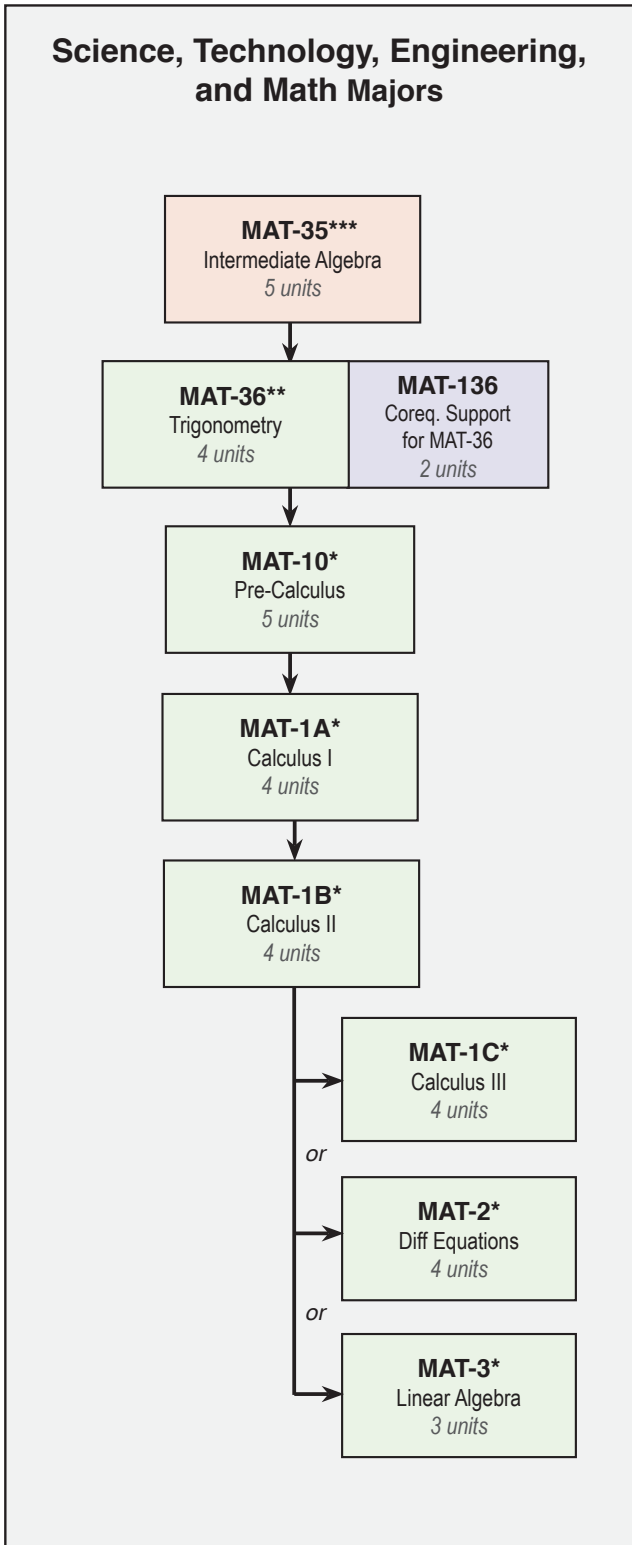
Science, Technology, Engineering, and Math Majors

MAT-35***
Intermediate Algebra
5 units

MAT-36**
Trigonometry
4 units

MAT-136
Coreq. Support for MAT-36
2 units

MAT-10*
Pre-Calculus
5 units

MAT-1A*
Calculus I
4 units

MAT-1B*
Calculus II
4 units

MAT-1C*
Calculus III
4 units

or

MAT-2*
Diff Equations
4 units

or

MAT-3*
Linear Algebra
3 units